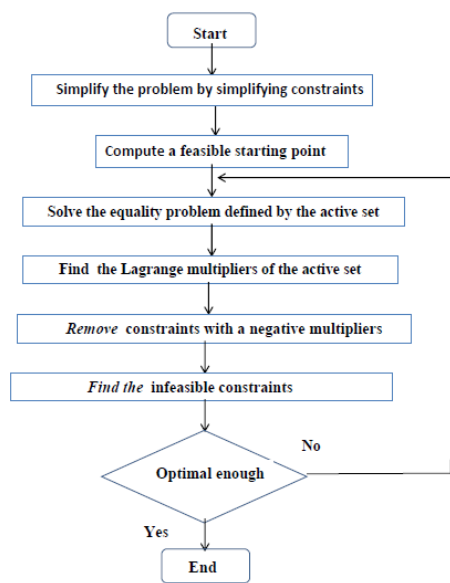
Start

Simplify the problem by simplifying constraints

Compute a feasible starting point

Solve the equality problem defined by the active set

Find the Lagrange multipliers of the active set

Remove constraints with a negative multipliers

Find the infeasible constraints

No

Optimal enough

Yes

End